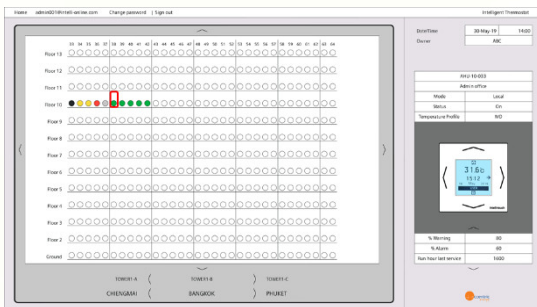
Home admin@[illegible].com Change password | Sign out

Intelligent Thermostat

33 34 35 36 37 38 39 40 41 42 43 44 45 46 47 48 49 50 51 52 53 54 55 56 57 58 59 60 61 62 63 64

Floor 13
Floor 12
Floor 11
Floor 10
Floor 9
Floor 8
Floor 7
Floor 6
Floor 5
Floor 4
Floor 3
Floor 2
Ground

TOWER 1-A
TOWER 1-B
TOWER 1-C

CHENGMAI
BANGKOK
PHUKET

| Date/Time | 30-May-19 | 14:00 |
|---|---|---|
| Owner | ABC | |

AHU-10-003
Admin office

| Mode | Local |
|---|---|
| Status | On |
| Temperature Profile | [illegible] |

31.6c
13:12

| % Warning | 90 |
|---|---|
| % Alarm | 60 |
| Run hour last service | 1600 |